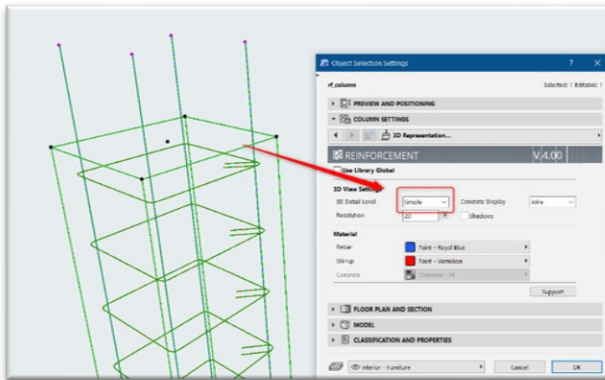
Object Selection Settings

? ×

rf_column

Selected: 1 Editable: 1

PREVIEW AND POSITIONING

COLUMN SETTINGS

3D Representation...

REINFORCEMENT

V.4.00

Use Library Global

3D View Settings

3D Detail Level

Simple

Concrete Display

Wire

Resolution

20

Shadows

Material

Rebar

Paint - Royal Blue

Stirrup

Paint - Vermilion

Concrete

Concrete - 04

Support

FLOOR PLAN AND SECTION

MODEL

CLASSIFICATION AND PROPERTIES

Interior - Furniture

Cancel

OK